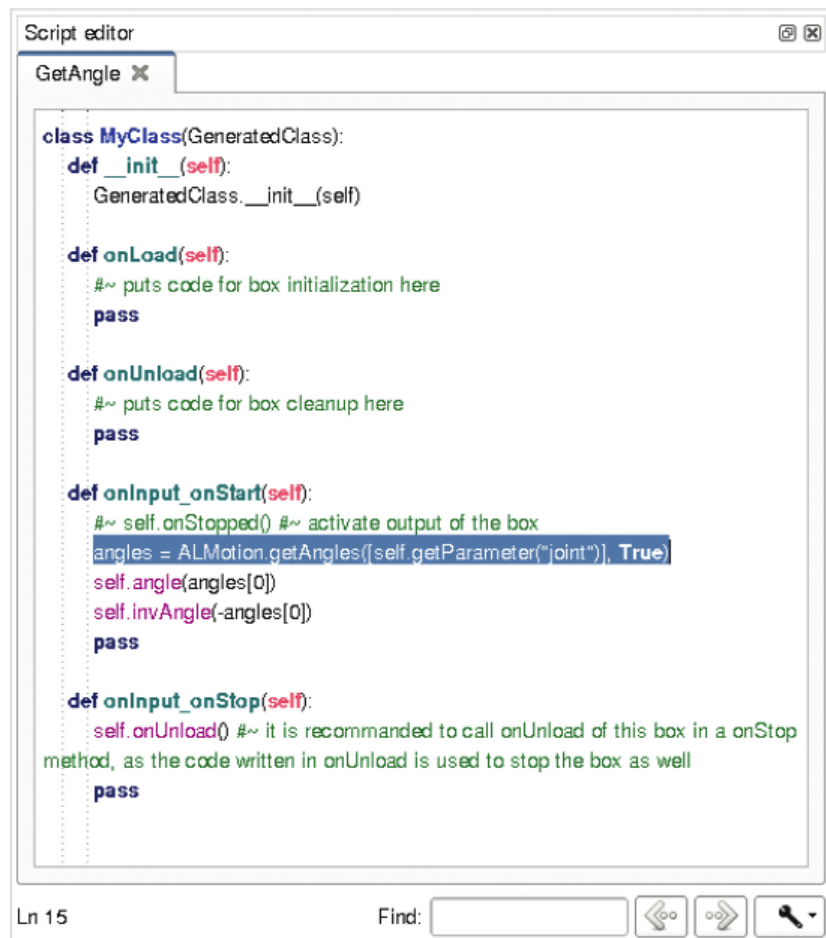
Script editor

GetAngle

class MyClass(GeneratedClass):
    def __init__(self):
        GeneratedClass.__init__(self)

    def onLoad(self):
        #~ puts code for box initialization here
        pass

    def onUnload(self):
        #~ puts code for box cleanup here
        pass

    def onInput_onStart(self):
        #~ self.onStopped() #~ activate output of the box
        angles = ALMotion.getAngles([self.getParameter("joint")], True)
        self.angle(angles[0])
        self.invAngle(-angles[0])
        pass

    def onInput_onStop(self):
        self.onUnload() #~ it is recommanded to call onUnload of this box in a onStop method, as the code written in onUnload is used to stop the box as well
        pass

Ln 15 Find: